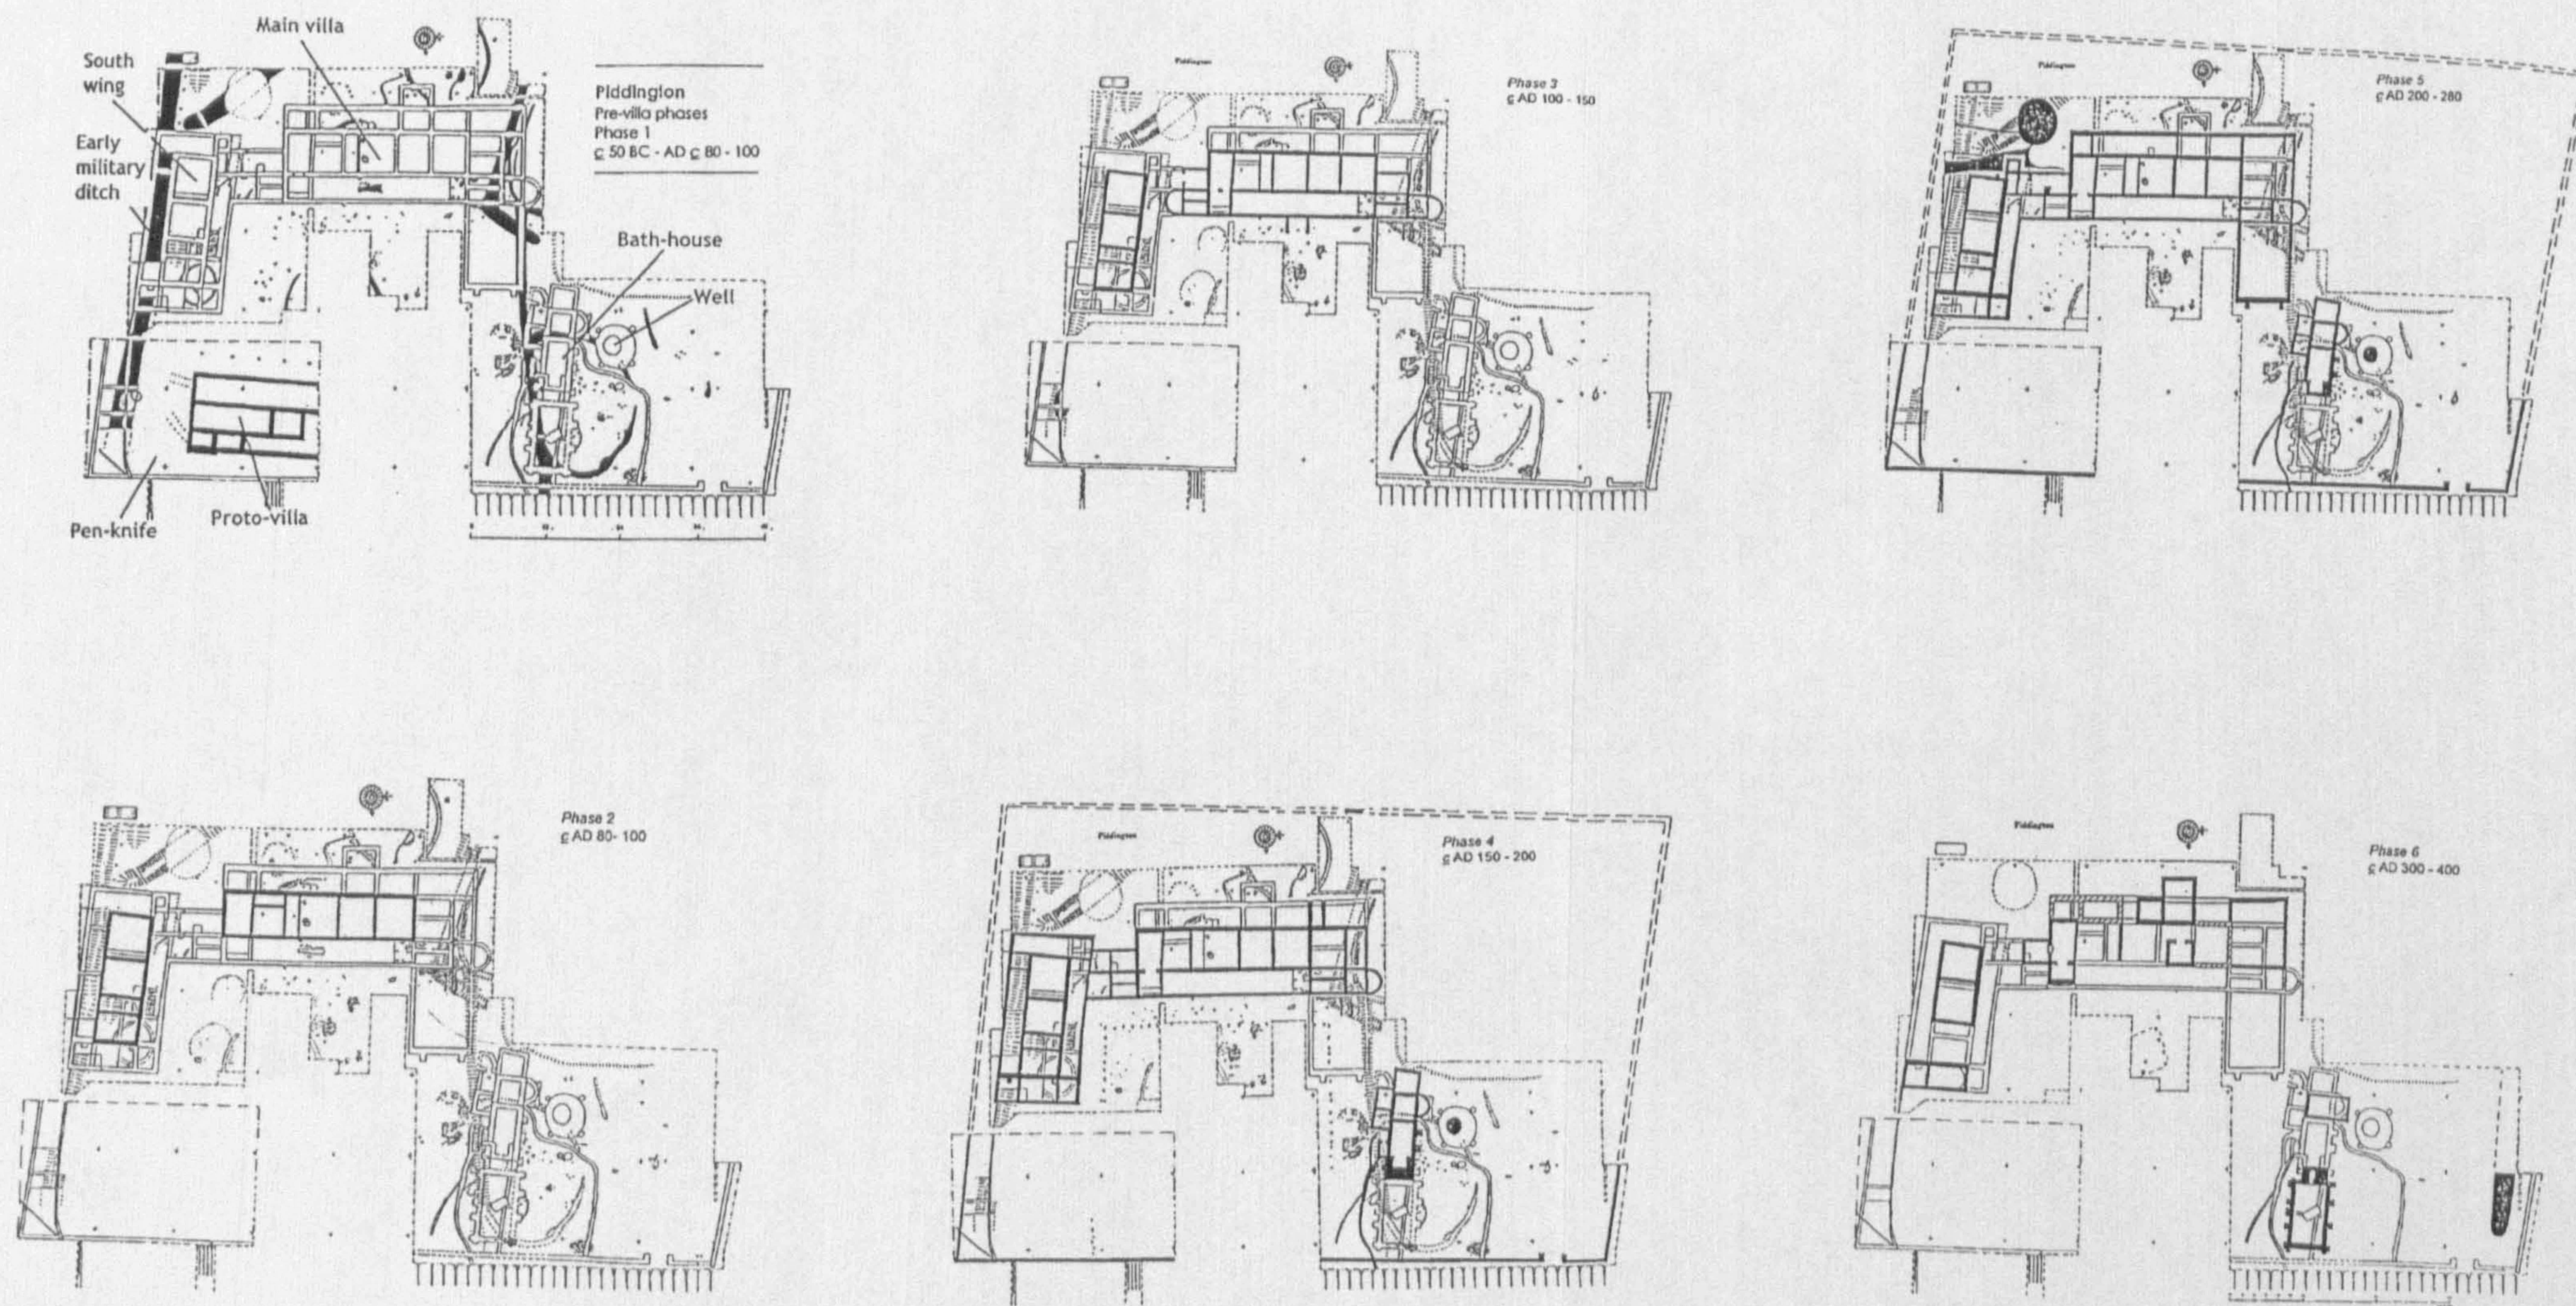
Main villa

South wing

Early military ditch

Bath-house

Well

Pen-knife

Proto-villa

Piddington
Pre-villa phases
Phase 1
c 50 BC - AD c 80 - 100

Piddington

Phase 3
c AD 100 - 150

Piddington

Phase 5
c AD 200 - 280

Phase 2
c AD 80- 100

Piddington

Phase 4
c AD 150 - 200

Piddington

Phase 6
c AD 300 - 400